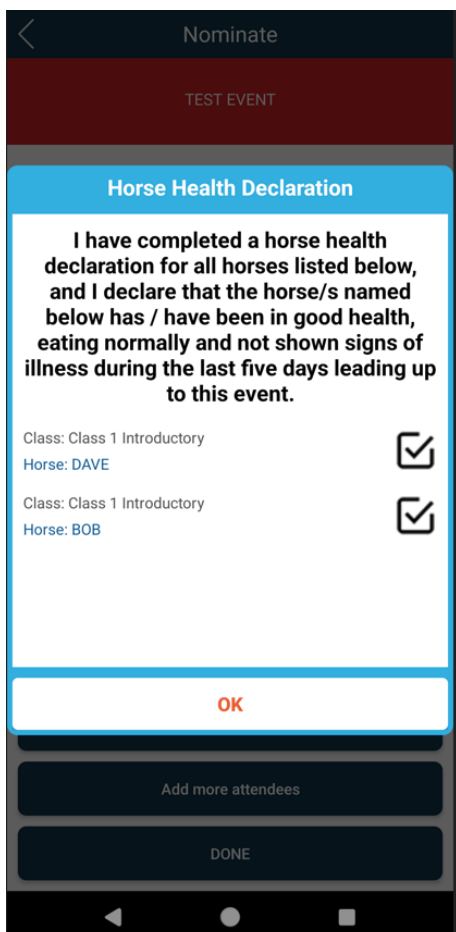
Nominate

TEST EVENT

Horse Health Declaration

I have completed a horse health declaration for all horses listed below, and I declare that the horse/s named below has / have been in good health, eating normally and not shown signs of illness during the last five days leading up to this event.

Class: Class 1 Introductory
Horse: DAVE

Class: Class 1 Introductory
Horse: BOB

OK

Add more attendees

DONE